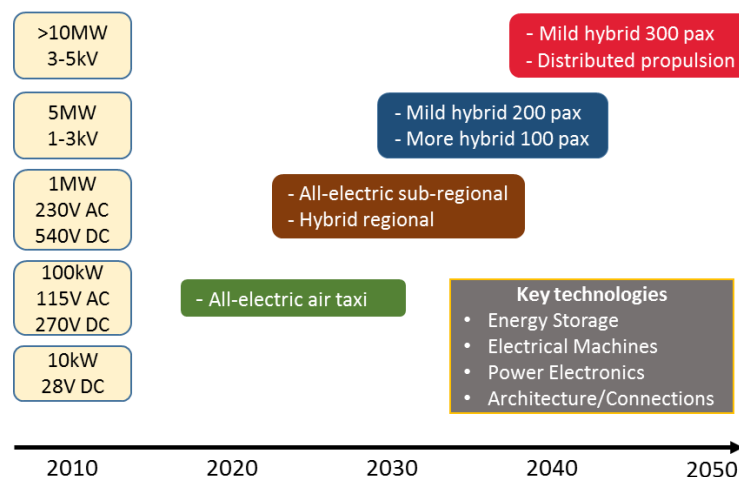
>10MW
3-5kV

5MW
1-3kV

1MW
230V AC
540V DC

100kW
115V AC
270V DC

10kW
28V DC

- Mild hybrid 300 pax
- Distributed propulsion

- Mild hybrid 200 pax
- More hybrid 100 pax

- All-electric sub-regional
- Hybrid regional

- All-electric air taxi

Key technologies
• Energy Storage
• Electrical Machines
• Power Electronics
• Architecture/Connections

2010 2020 2030 2040 2050